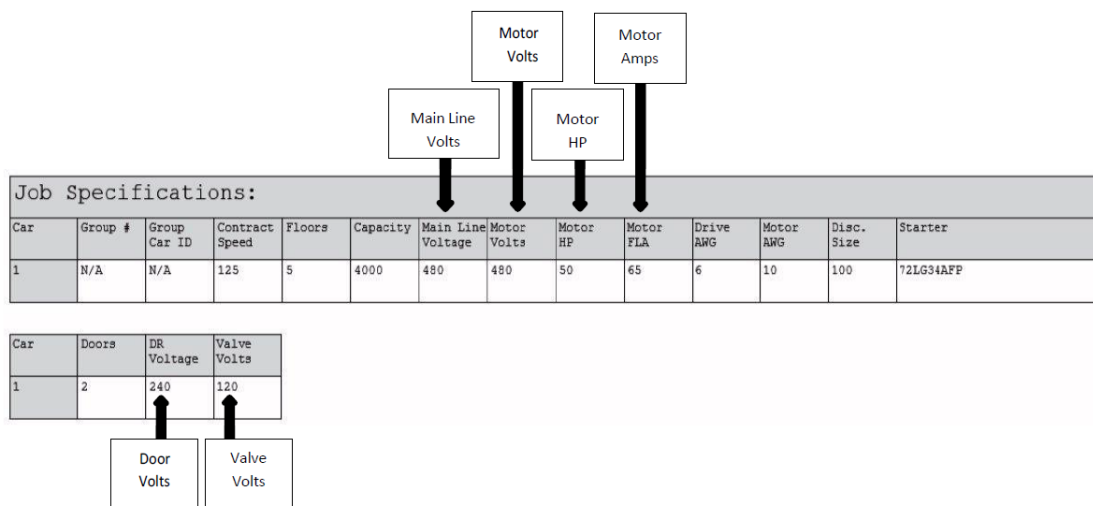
Motor Volts

Motor Amps

Main Line Volts

Motor HP

Job Specifications:

| Car | Group # | Group Car ID | Contract Speed | Floors | Capacity | Main Line Voltage | Motor Volts | Motor HP | Motor FLA | Drive AWG | Motor AWG | Disc. Size | Starter |
|---|---|---|---|---|---|---|---|---|---|---|---|---|---|
| 1 | N/A | N/A | 125 | 5 | 4000 | 480 | 480 | 50 | 65 | 6 | 10 | 100 | 72LG34AFP |

| Car | Doors | DR Voltage | Valve Volts |
|---|---|---|---|
| 1 | 2 | 240 | 120 |

Door Volts

Valve Volts